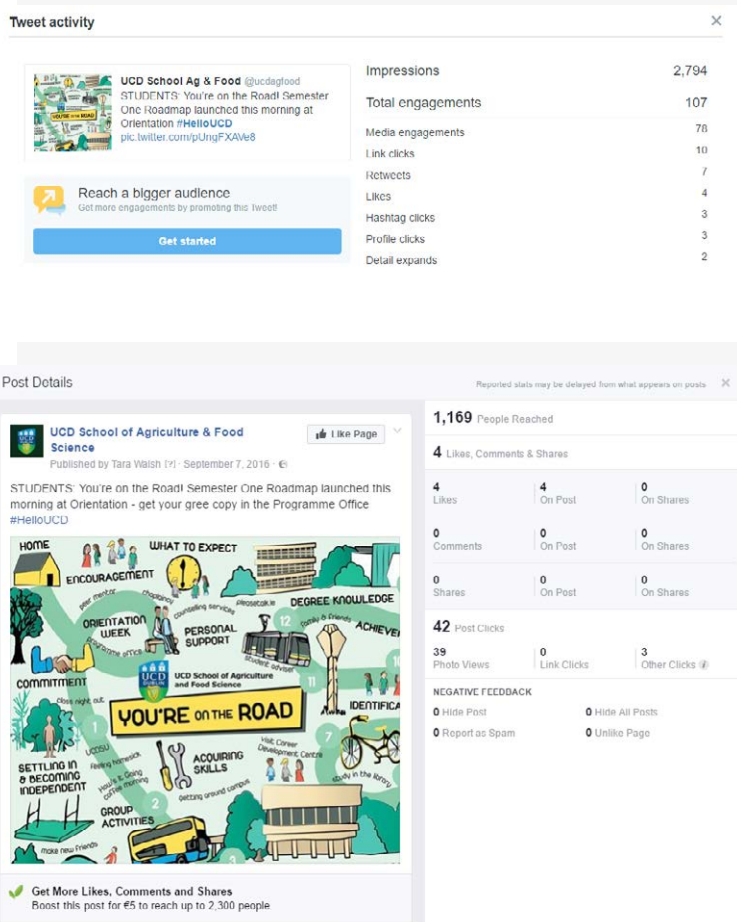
Tweet activity

×

UCD School Ag & Food @ucdagfood
STUDENTS: You're on the Road! Semester One Roadmap launched this morning at Orientation #HelloUCD
pic.twitter.com/pUngFXAVe8

Reach a bigger audience
Get more engagements by promoting this Tweet!

Get started

| | |
|---|---|
| Impressions | 2,794 |
| Total engagements | 107 |
| Media engagements | 78 |
| Link clicks | 10 |
| Retweets | 7 |
| Likes | 4 |
| Hashtag clicks | 3 |
| Profile clicks | 3 |
| Detail expands | 2 |

Post Details

Reported stats may be delayed from what appears on posts ×

UCD School of Agriculture & Food Science
Published by Tara Walsh [?] · September 7, 2016 ·

Like Page

STUDENTS: You're on the Road! Semester One Roadmap launched this morning at Orientation - get your gree copy in the Programme Office #HelloUCD

HOME WHAT TO EXPECT ENCOURAGEMENT peer mentor chaplaincy counselling services prosetalk DEGREE KNOWLEDGE family & friends ACHIEVE ORIENTATION WEEK programme office PERSONAL SUPPORT student adviser 12 COMMITMENT UCD School of Agriculture and Food Science class night out YOU'RE ON THE ROAD IDENTIFICA 11 10 1 UCDSU feeling homesick UCD Career Development Centre SETTLING IN & BECOMING INDEPENDENT How's it Going coffee morning ACQUIRING SKILLS study in the library getting around campus 2 GROUP ACTIVITIES make new friends 3 7

Get More Likes, Comments and Shares
Boost this post for €5 to reach up to 2,300 people

1,169 People Reached

4 Likes, Comments & Shares

| | | |
|---|---|---|
| 4 Likes | 4 On Post | 0 On Shares |
| 0 Comments | 0 On Post | 0 On Shares |
| 0 Shares | 0 On Post | 0 On Shares |

42 Post Clicks

| | | |
|---|---|---|
| 39 Photo Views | 0 Link Clicks | 3 Other Clicks |

NEGATIVE FEEDBACK

0 Hide Post
0 Hide All Posts
0 Report as Spam
0 Unlike Page